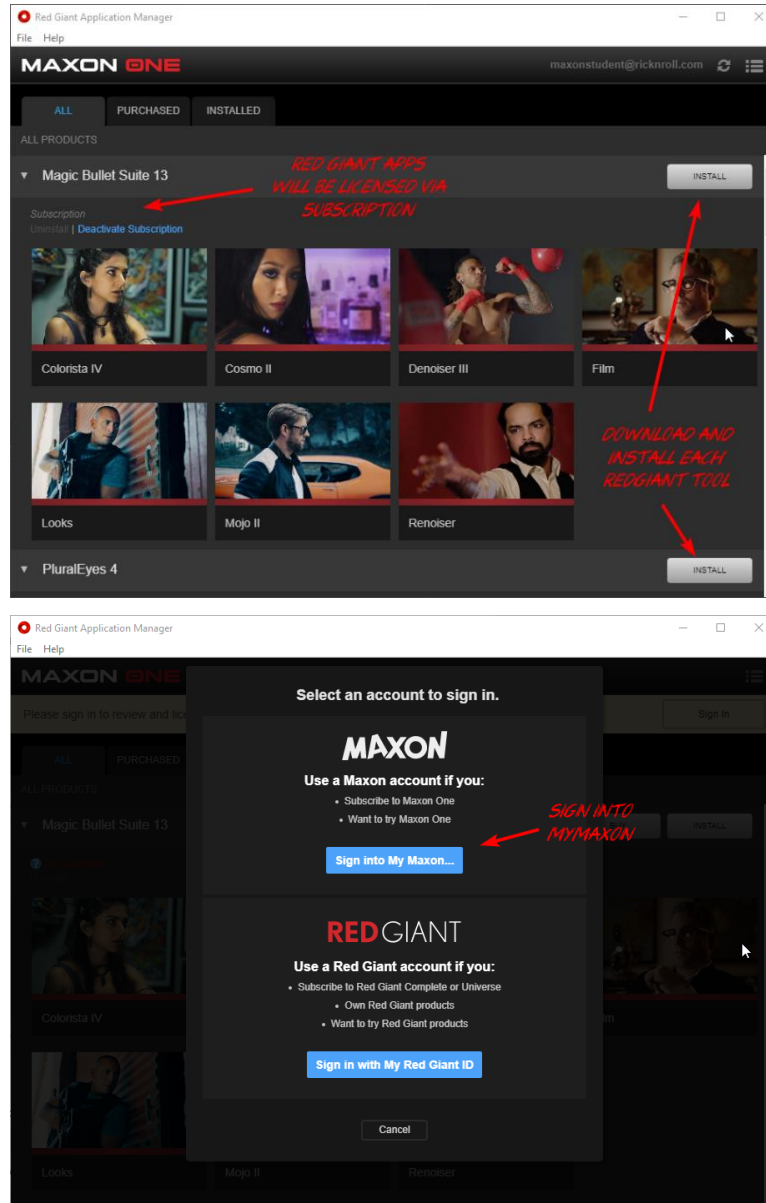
Red Giant Application Manager
File Help
MAXON ONE
maxonstudent@ricknroll.com
ALL PURCHASED INSTALLED
ALL PRODUCTS
Magic Bullet Suite 13
RED GIANT APPS WILL BE LICENSED VIA SUBSCRIPTION
INSTALL
Subscription
Uninstall | Deactivate Subscription
Colorista IV
Cosmo II
Denoiser III
Film
Looks
Mojo II
Renoiser
DOWNLOAD AND INSTALL EACH REDGIANT TOOL
PluralEyes 4
INSTALL

Red Giant Application Manager
File Help
MAXON ONE
Please sign in to review and lic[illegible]
Sign In
ALL PURCHASED
ALL PRODUCTS
Magic Bullet Suite 13
INSTALL
Select an account to sign in.
MAXON
Use a Maxon account if you:
• Subscribe to Maxon One
• Want to try Maxon One
Sign into My Maxon...
SIGN INTO MYMAXON
RED GIANT
Use a Red Giant account if you:
• Subscribe to Red Giant Complete or Universe
• Own Red Giant products
• Want to try Red Giant products
Sign in with My Red Giant ID
Cancel
Colorista IV
Film
Looks
Mojo II
Renoiser